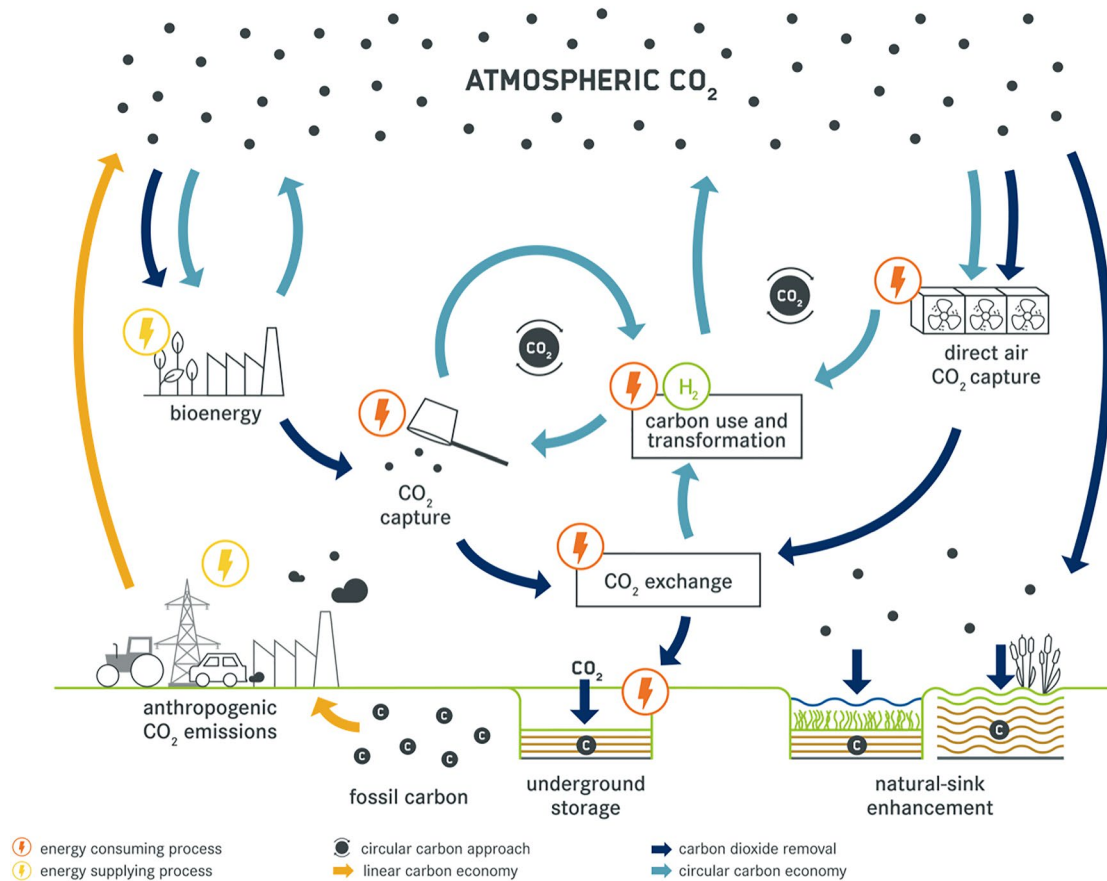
ATMOSPHERIC $CO_2$

$CO_2$

$CO_2$

bioenergy

$H_2$

carbon use and transformation

direct air $CO_2$ capture

$CO_2$ capture

$CO_2$ exchange

$CO_2$

anthropogenic $CO_2$ emissions

C

C

C

C

C

C

C

C

fossil carbon

underground storage

natural-sink enhancement

energy consuming process
energy supplying process
circular carbon approach
linear carbon economy
carbon dioxide removal
circular carbon economy